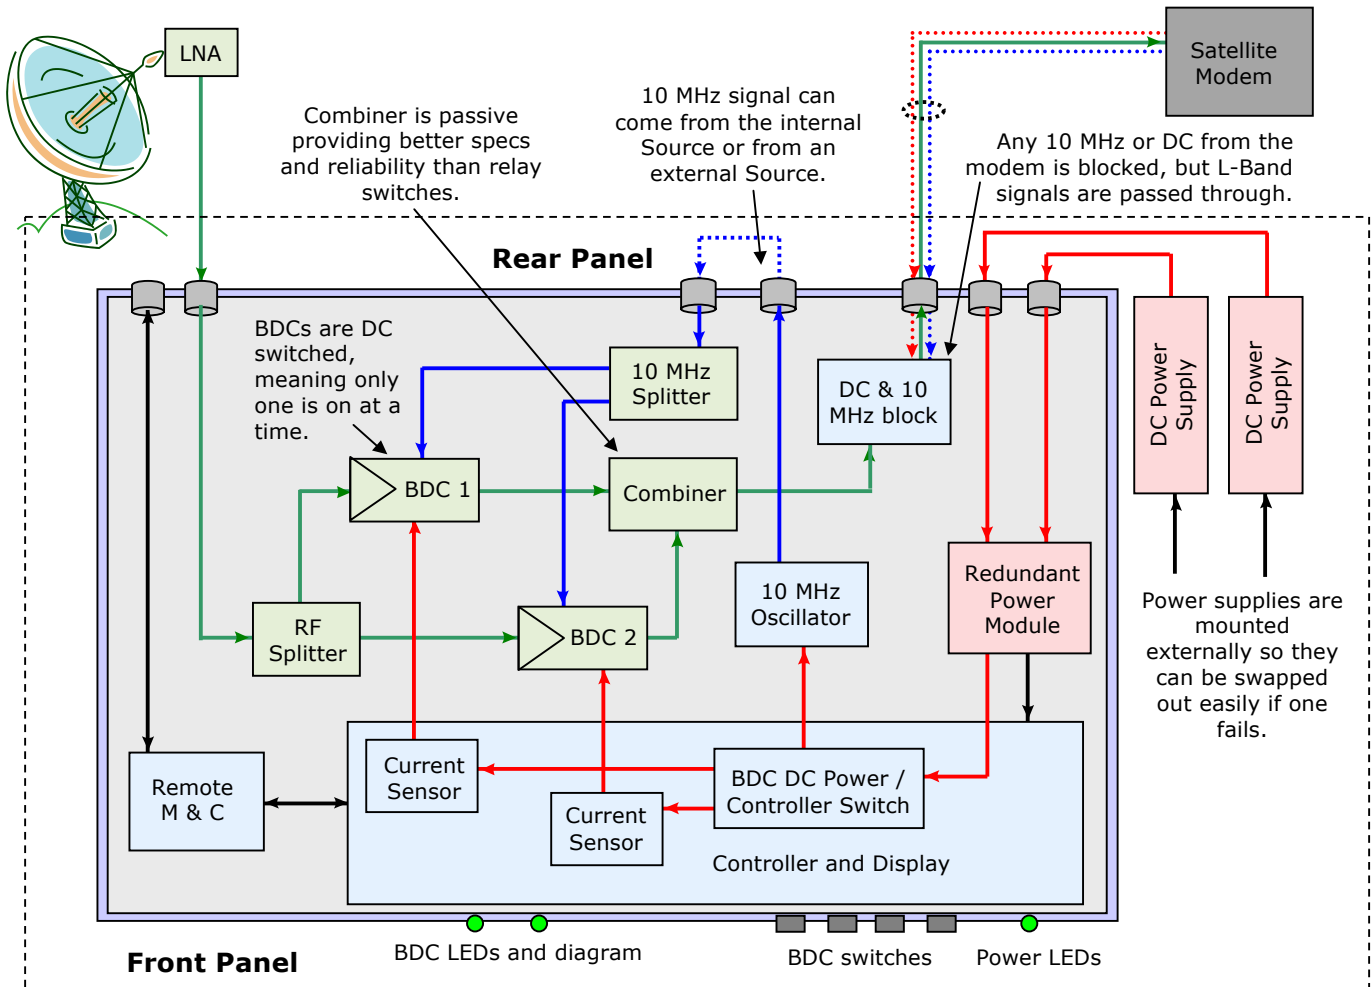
LNA

Combiner is passive providing better specs and reliability than relay switches.

10 MHz signal can come from the internal Source or from an external Source.

Satellite Modem

Any 10 MHz or DC from the modem is blocked, but L-Band signals are passed through.

Rear Panel

BDCs are DC switched, meaning only one is on at a time.

10 MHz Splitter

DC & 10 MHz block

DC Power Supply

DC Power Supply

BDC 1

Combiner

RF Splitter

BDC 2

10 MHz Oscillator

Redundant Power Module

Power supplies are mounted externally so they can be swapped out easily if one fails.

Remote M & C

Current Sensor

Current Sensor

BDC DC Power / Controller Switch

Controller and Display

Front Panel

BDC LEDs and diagram

BDC switches

Power LEDs